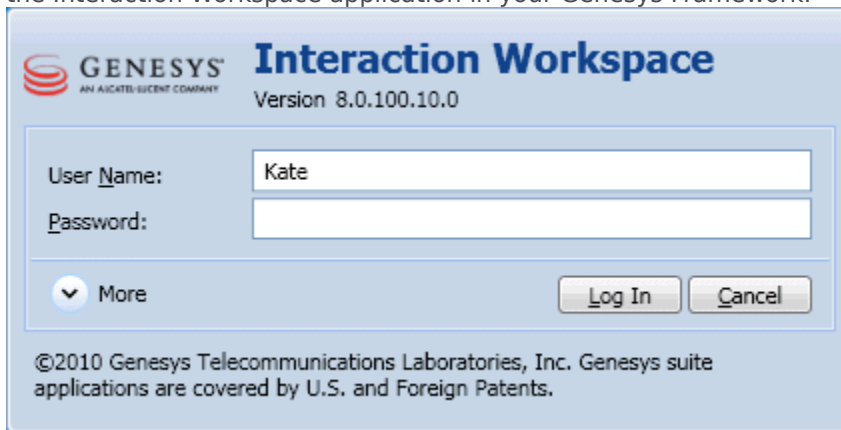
the Interaction Workspace application in your Genesys Framework.

GENESYS
AN ALCATEL-LUCENT COMPANY

Interaction Workspace
Version 8.0.100.10.0

User Name: Kate
Password:

More

Log In Cancel

©2010 Genesys Telecommunications Laboratories, Inc. Genesys suite applications are covered by U.S. and Foreign Patents.